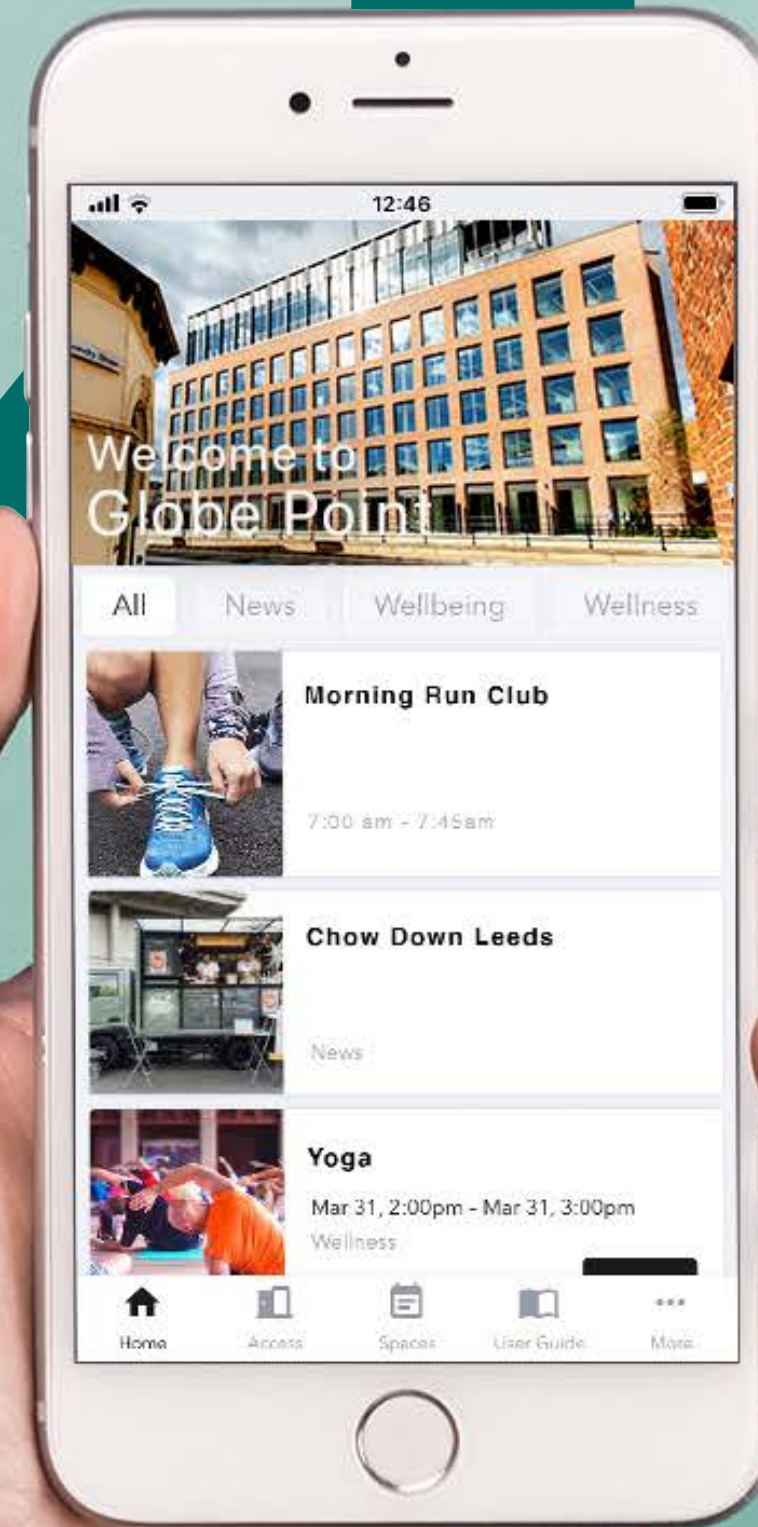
12:46

Welcome to
Globe Point

All
News
Wellbeing
Wellness

Morning Run Club

7:00 am - 7:45am

Chow Down Leeds

News

Yoga

Mar 31, 2:00pm - Mar 31, 3:00pm
Wellness

Home
Access
Spaces
User Guide
More